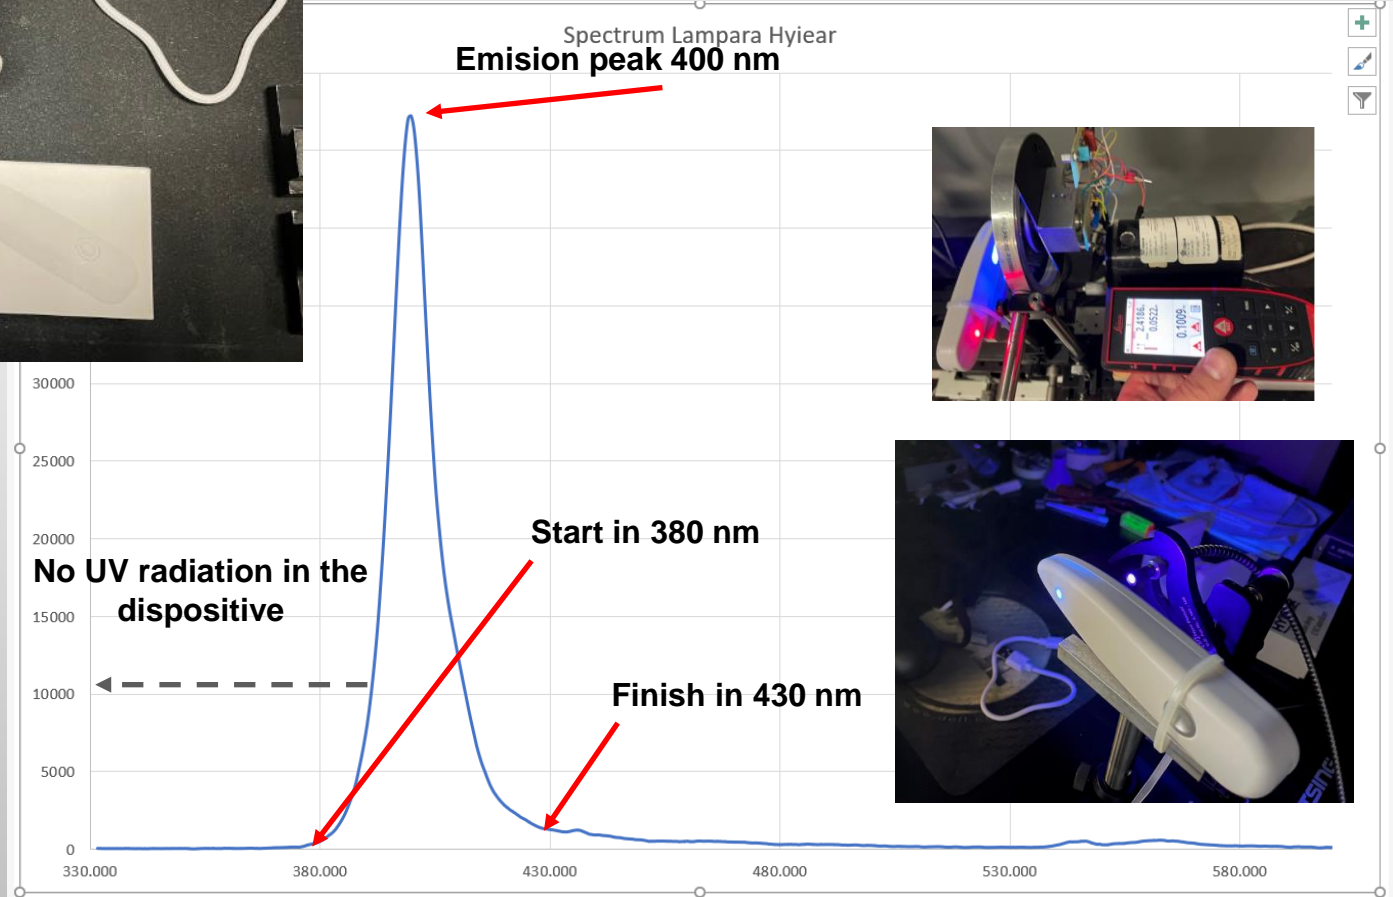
Spectrum Lampara Hyiear

Emision peak 400 nm

2.4186
0.0522
0.1009

30000
25000
20000
15000
10000
5000
0

No UV radiation in the dispositive

Start in 380 nm

Finish in 430 nm

330.000
380.000
430.000
480.000
530.000
580.000